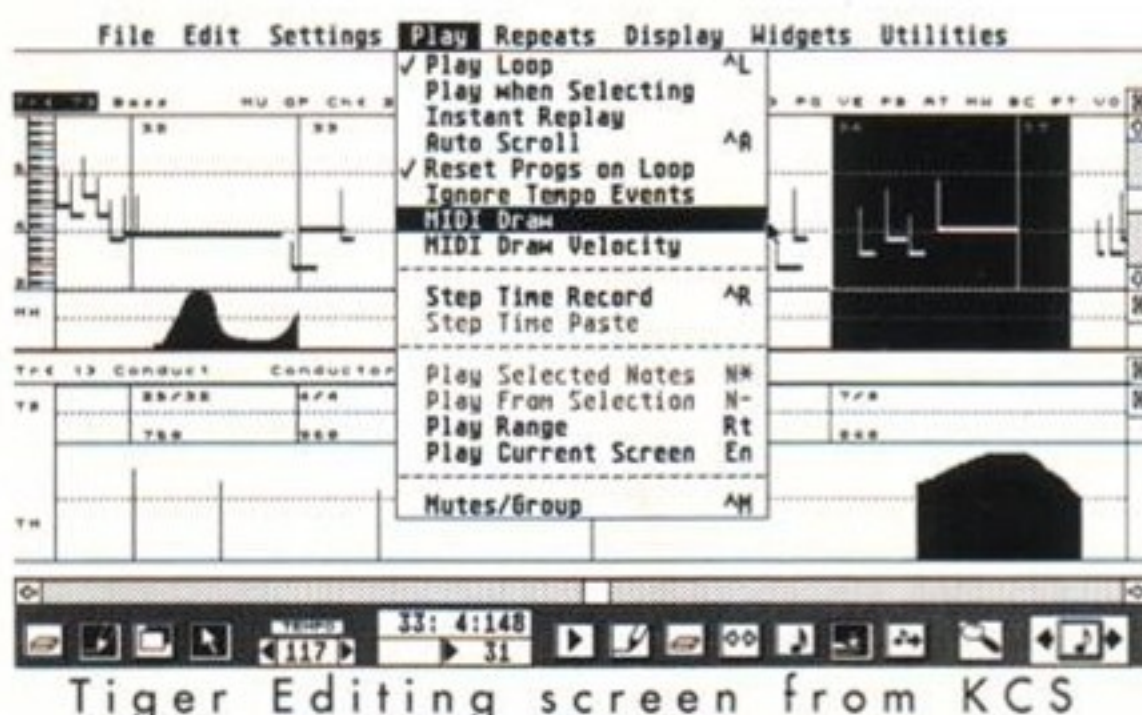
File Edit Settings Play Repeats Display Widgets Utilities

✓Play Loop ^L
Play when Selecting
Instant Replay
Auto Scroll ^A
✓Reset Progs on Loop
Ignore Tempo Events
MIDI Draw
MIDI Draw Velocity

Step Time Record ^R
Step Time Paste

Play Selected Notes N*
Play From Selection N-
Play Range Rt
Play Current Screen En

Mutes/Group ^M

Trk 13 Conduct Conductor

TS 25/32 4/4 7/8

TM

33: 4:148
31
117

Tiger Editing screen from KCS